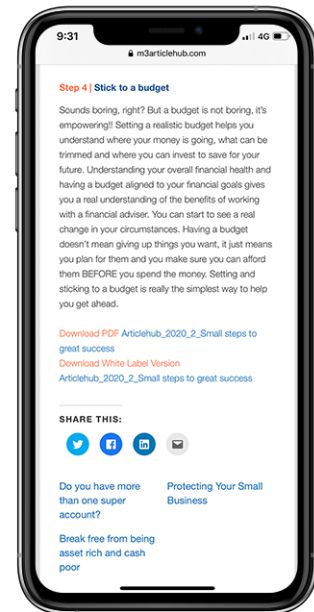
9:31

4G

m3articlehub.com

Step 4 | Stick to a budget

Sounds boring, right? But a budget is not boring, it's empowering!! Setting a realistic budget helps you understand where your money is going, what can be trimmed and where you can invest to save for your future. Understanding your overall financial health and having a budget aligned to your financial goals gives you a real understanding of the benefits of working with a financial adviser. You can start to see a real change in your circumstances. Having a budget doesn't mean giving up things you want, it just means you plan for them and you make sure you can afford them BEFORE you spend the money. Setting and sticking to a budget is really the simplest way to help you get ahead.

Download PDF Articlehub_2020_2_Small steps to great success
Download White Label Version
Articlehub_2020_2_Small steps to great success

SHARE THIS:

Do you have more than one super account?

Protecting Your Small Business

Break free from being asset rich and cash poor